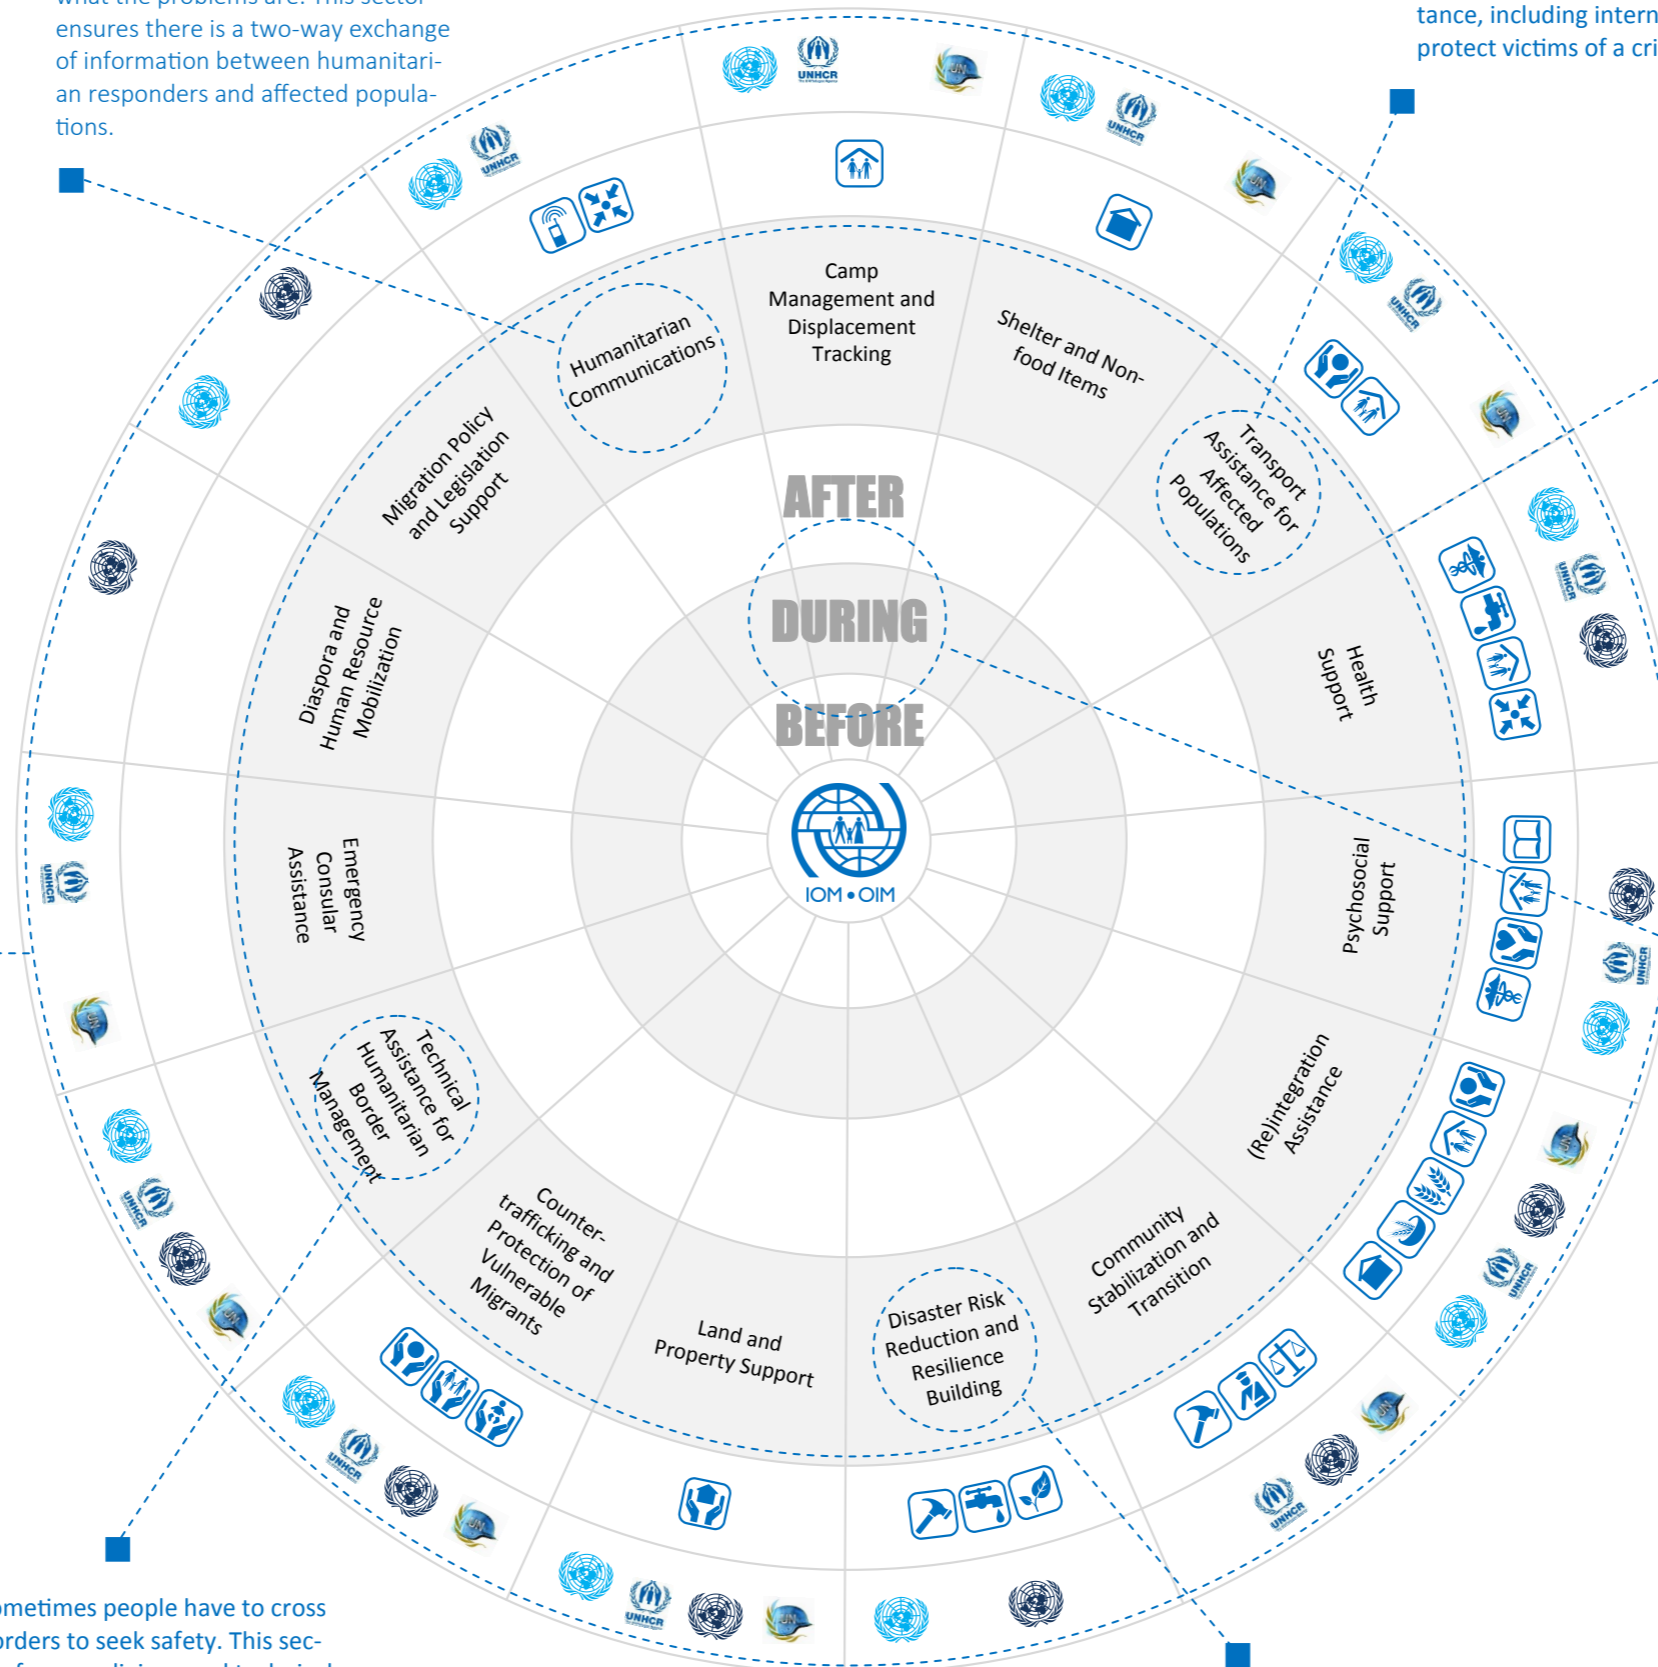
what the problems are. This sector ensures there is a two-way exchange of information between humanitarian responders and affected populations.

tance, including intern
protect victims of a cri

UNHCR

Camp Management and Displacement Tracking

Shelter and Non-food Items

Transport Assistance for Affected Populations

Health Support

Psychosocial Support

(Re)integration Assistance

Community Stabilization and Transition

Disaster Risk Reduction and Resilience Building

Land and Property Support

Counter-trafficking and Protection of Vulnerable Migrants

Technical Assistance for Humanitarian Border Management

Emergency Consular Assistance

Diaspora and Human Resource Mobilization

Migration Policy and Legislation Support

Humanitarian Communications

AFTER

DURING

BEFORE

IOM • OIM

ometimes people have to cross
orders to seek safety. This sec-
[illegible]